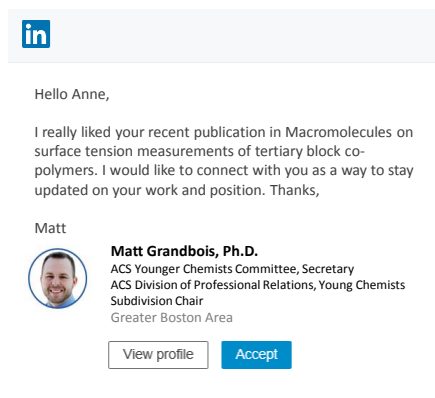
in

Hello Anne,

I really liked your recent publication in Macromolecules on surface tension measurements of tertiary block co-polymers. I would like to connect with you as a way to stay updated on your work and position. Thanks,

Matt

Matt Grandbois, Ph.D.
ACS Younger Chemists Committee, Secretary
ACS Division of Professional Relations, Young Chemists Subdivision Chair
Greater Boston Area

View profile
Accept